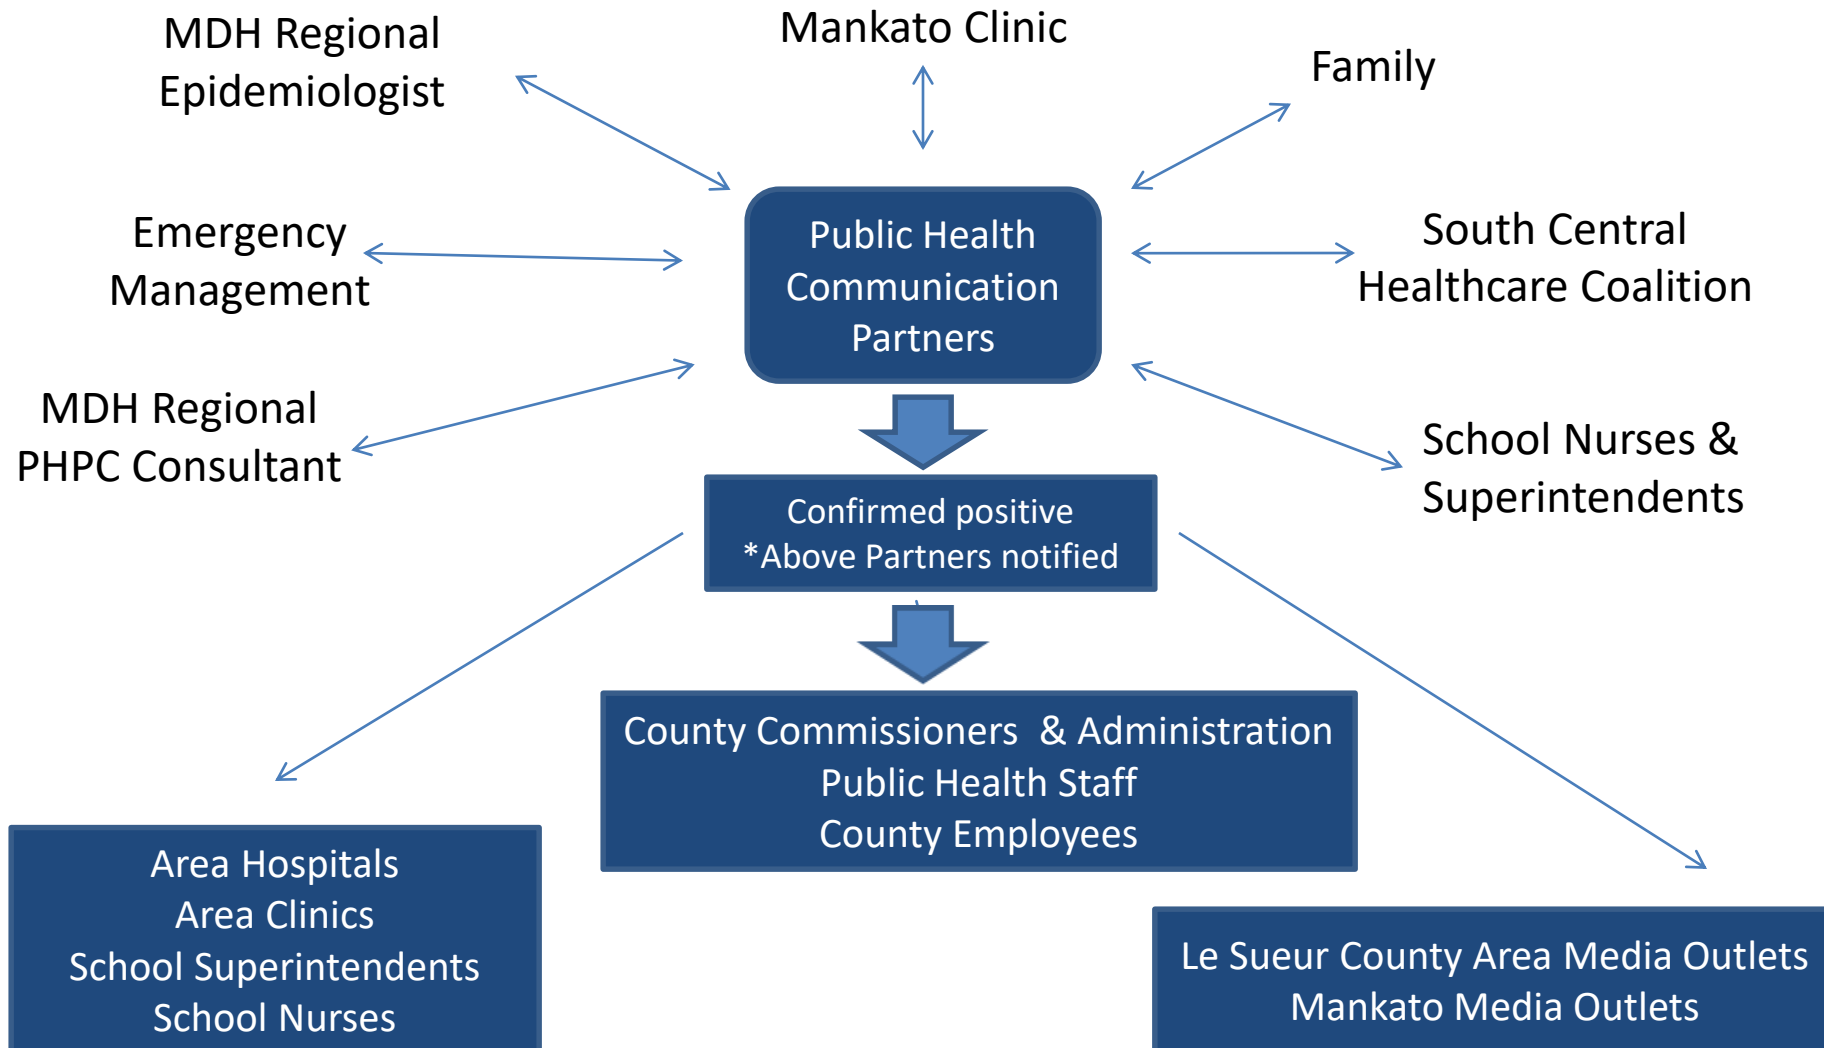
MDH Regional Epidemiologist

Mankato Clinic

Family

Emergency Management

Public Health Communication Partners

South Central Healthcare Coalition

MDH Regional PHPC Consultant

School Nurses & Superintendents

Confirmed positive
*Above Partners notified

County Commissioners & Administration
Public Health Staff
County Employees

Area Hospitals
Area Clinics
School Superintendents
School Nurses

Le Sueur County Area Media Outlets
Mankato Media Outlets